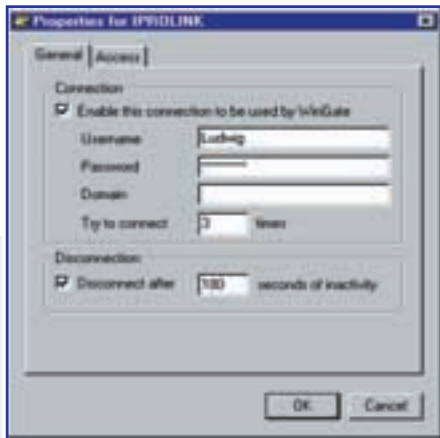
Properties for IPROLINK

General | Access

Connection

Enable this connection to be used by WinGate

Username Ludwig

Password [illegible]

Domain

Try to connect 3 times

Disconnection

Disconnect after 100 seconds of inactivity

OK Cancel